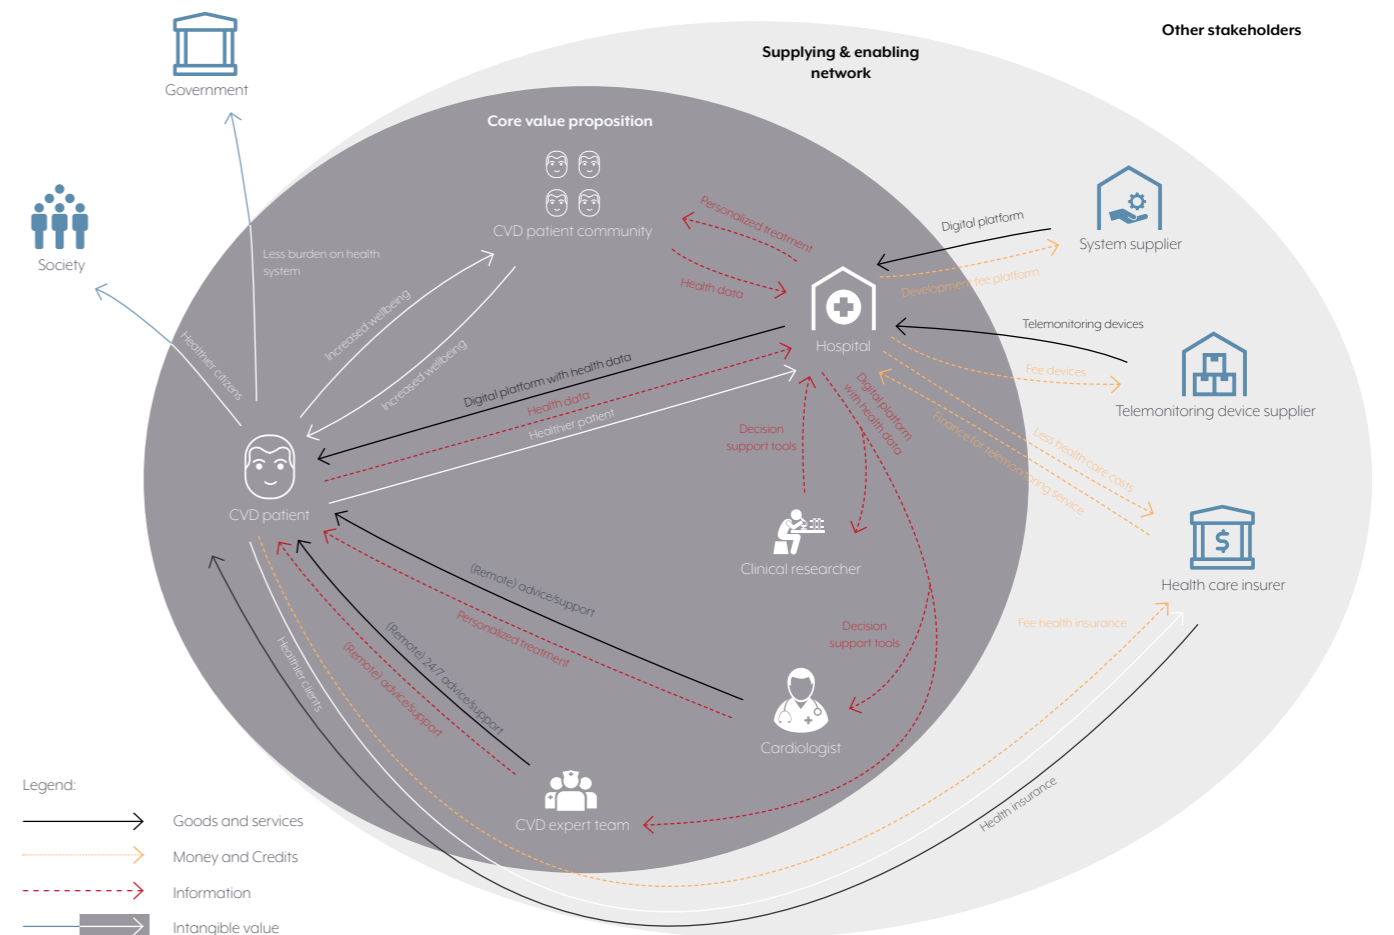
Other stakeholders

Supplying & enabling network

Core value proposition

Government

Society

CVD patient community

Personalized treatment

Health data

Digital platform

System supplier

Development fee platform

Hospital

Telemonitoring devices

Telemonitoring device supplier

Fee devices

Less burden on health system

Increased wellbeing

Increased wellbeing

Healthier citizens

Digital platform with health data

Health data

Healthier patient

Decision support tools

Digital platform with health data

Finance for telemonitoring service

Less health care costs

Health care insurer

CVD patient

Clinical researcher

(Remote) advice/support

Personalized treatment

Decision support tools

Fee health insurance

(Remote) 24/7 advice/support

(Remote) advice/support

Healthier clients

Cardiologist

CVD expert team

Health insurance

Legend:

Goods and services

Money and Credits

Information

Intangible value